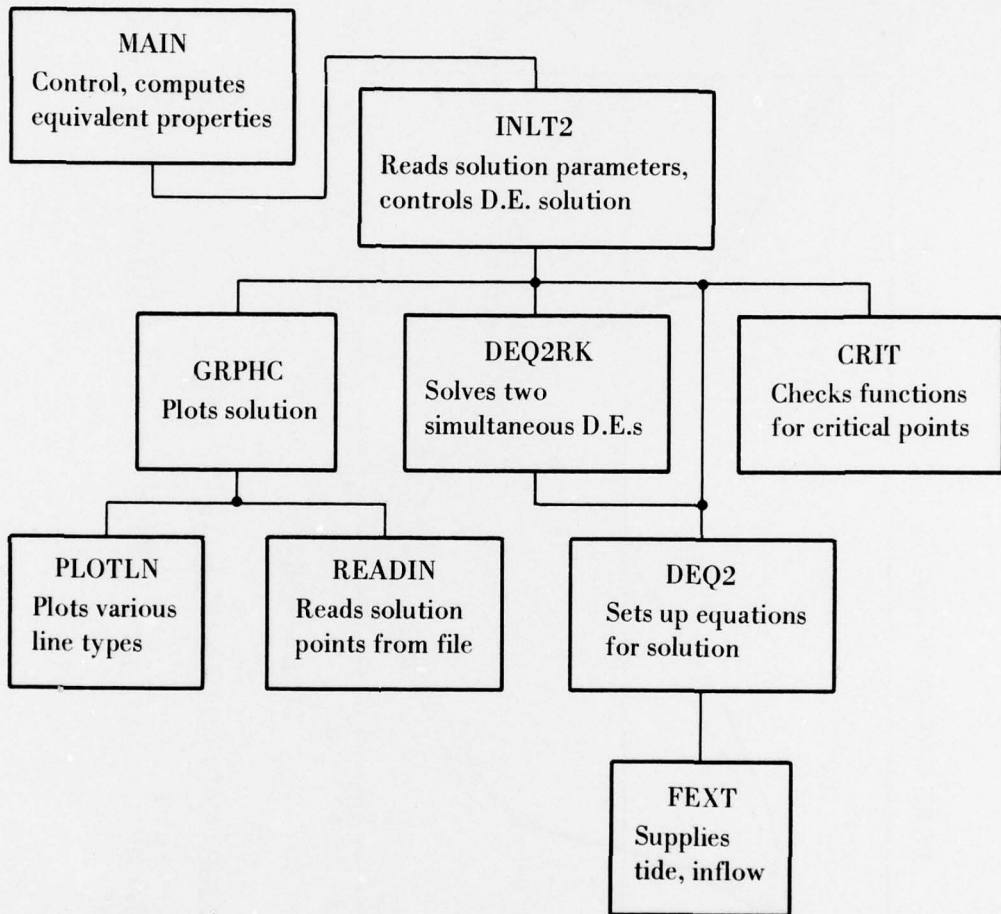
MAIN
Control, computes equivalent properties

INLT2
Reads solution parameters, controls D.E. solution

GRPHC
Plots solution

DEQ2RK
Solves two simultaneous D.E.s

CRIT
Checks functions for critical points

PLOTLN
Plots various line types

READIN
Reads solution points from file

DEQ2
Sets up equations for solution

FEXT
Supplies tide, inflow